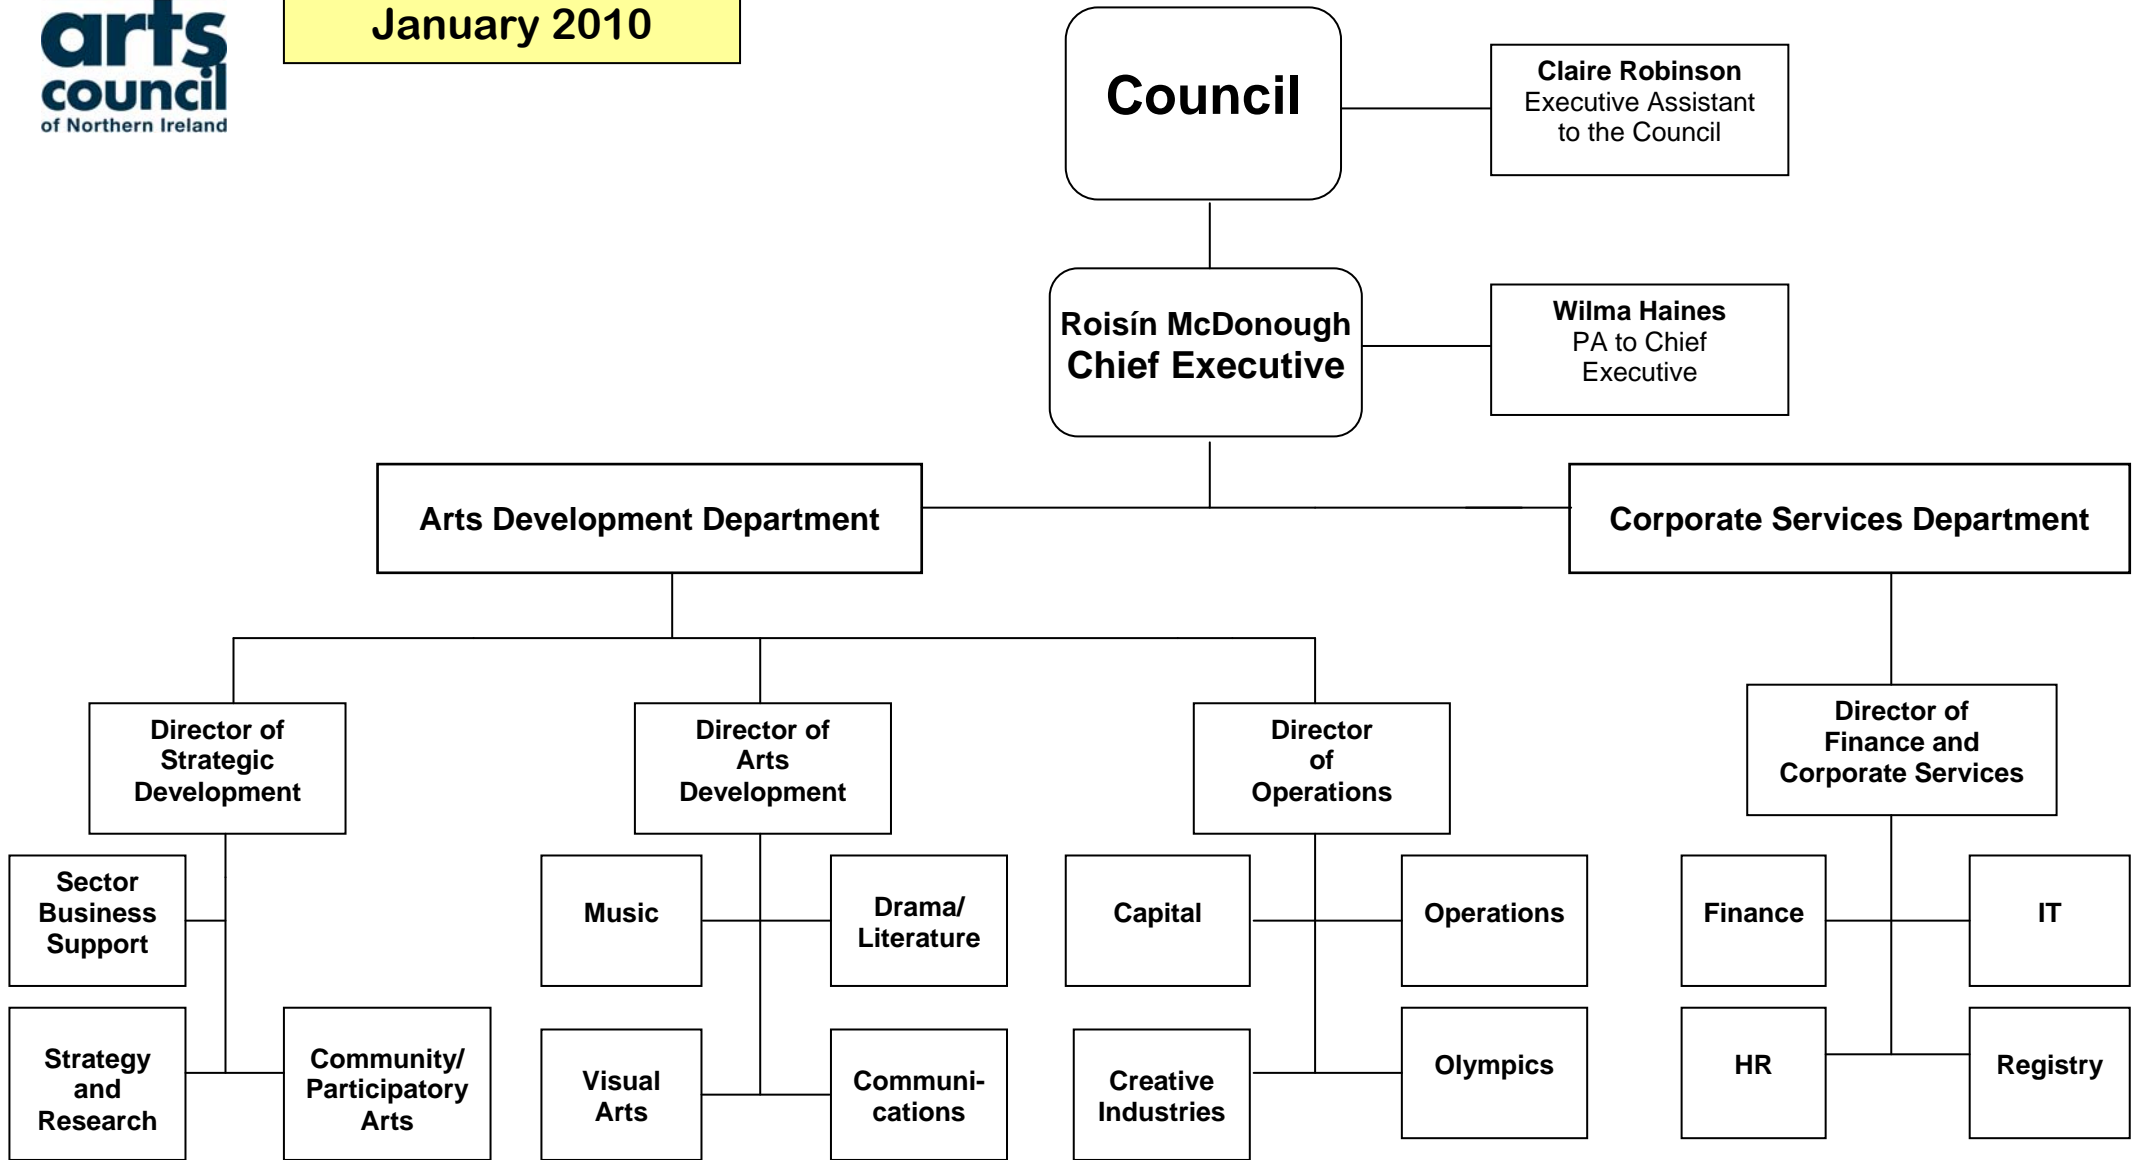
arts council of Northern Ireland

January 2010

Council

Claire Robinson
Executive Assistant to the Council

Roisín McDonough
Chief Executive

Wilma Haines
PA to Chief Executive

Arts Development Department

Corporate Services Department

Director of Strategic Development

Director of Arts Development

Director of Operations

Director of Finance and Corporate Services

Sector Business Support

Strategy and Research

Community/ Participatory Arts

Music

Drama/ Literature

Visual Arts

Communications

Capital

Operations

Creative Industries

Olympics

Finance

IT

HR

Registry